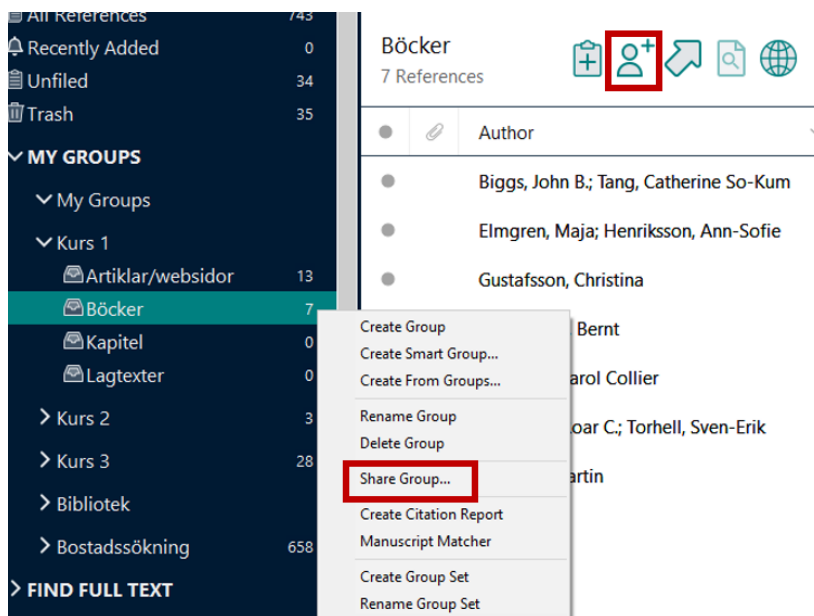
All References 743
Recently Added 0
Unfiled 34
Trash 35
MY GROUPS
My Groups
Kurs 1
Artiklar/websidor 13
Böcker 7
Kapitel 0
Lagtexter 0
Kurs 2 3
Kurs 3 28
Bibliotek
Bostadssökning 658
FIND FULL TEXT

Böcker
7 References

Author
Biggs, John B.; Tang, Catherine So-Kum
Elmgren, Maja; Henriksson, Ann-Sofie
Gustafsson, Christina
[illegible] Bernt
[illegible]arol Collier
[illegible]oar C.; Torhell, Sven-Erik
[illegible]artin

Create Group
Create Smart Group...
Create From Groups...
Rename Group
Delete Group
Share Group...
Create Citation Report
Manuscript Matcher
Create Group Set
Rename Group Set